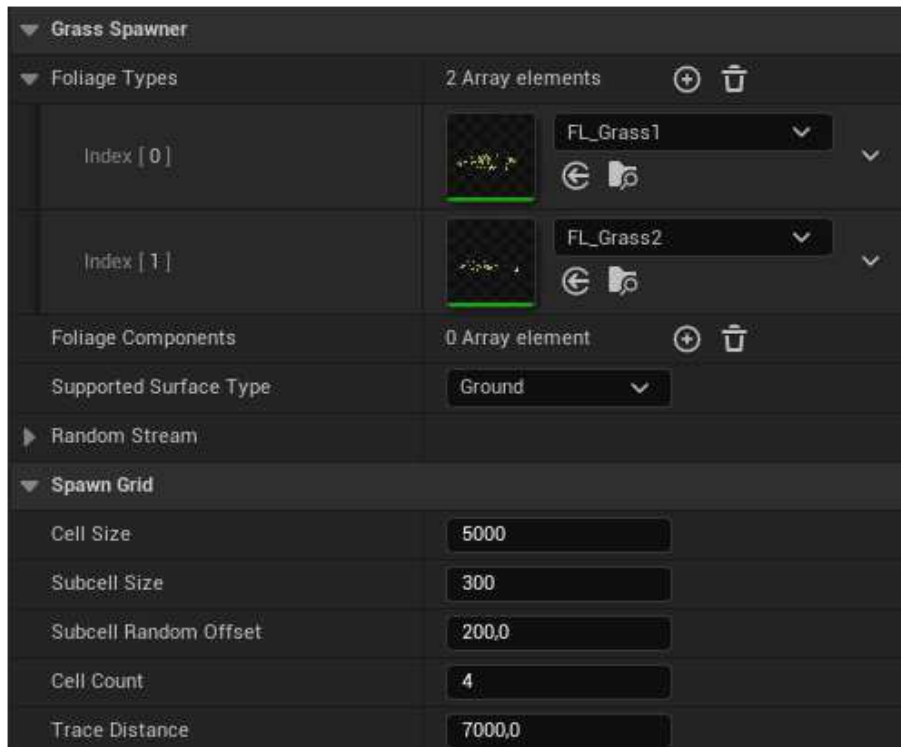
Grass Spawner

Foliage Types | 2 Array elements

Index [ 0 ] | FL_Grass1

Index [ 1 ] | FL_Grass2

Foliage Components | 0 Array element

Supported Surface Type | Ground

Random Stream

Spawn Grid

| | |
|---|---|
| Cell Size | 5000 |
| Subcell Size | 300 |
| Subcell Random Offset | 200,0 |
| Cell Count | 4 |
| Trace Distance | 7000,0 |